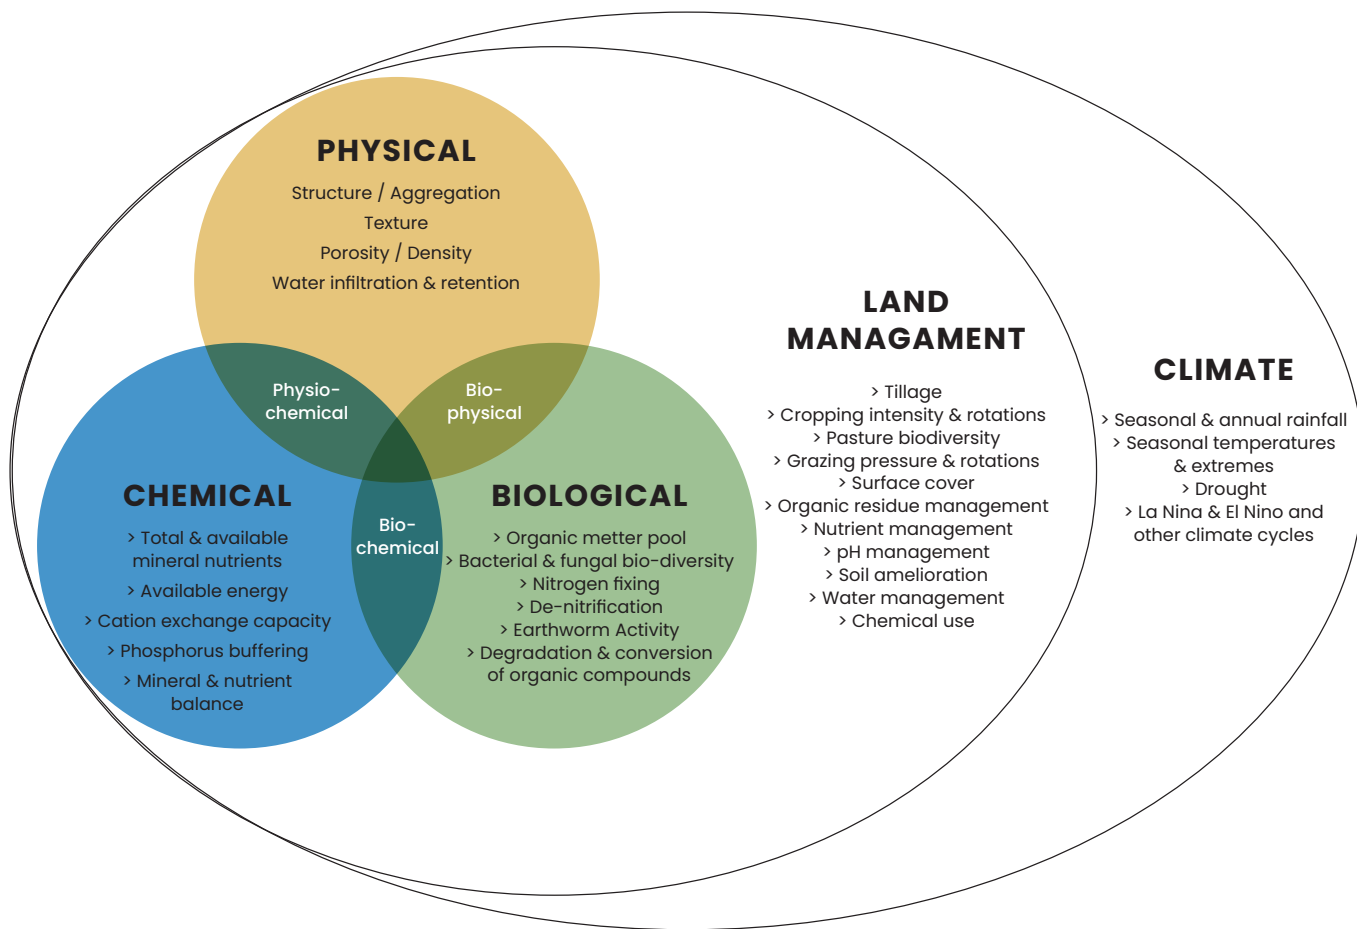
PHYSICAL

Structure / Aggregation

Texture

Porosity / Density

Water infiltration & retention

Physio-chemical

Bio-physical

CHEMICAL

> Total & available mineral nutrients

> Available energy

> Cation exchange capacity

> Phosphorus buffering

> Mineral & nutrient balance

Bio-chemical

BIOLOGICAL

> Organic metter pool
> Bacterial & fungal bio-diversity
> Nitrogen fixing
> De-nitrification
> Earthworm Activity
> Degradation & conversion of organic compounds

LAND MANAGAMENT

> Tillage
> Cropping intensity & rotations
> Pasture biodiversity
> Grazing pressure & rotations
> Surface cover
> Organic residue management
> Nutrient management
> pH management
> Soil amelioration
> Water management
> Chemical use

CLIMATE

> Seasonal & annual rainfall
> Seasonal temperatures & extremes
> Drought
> La Nina & El Nino and other climate cycles